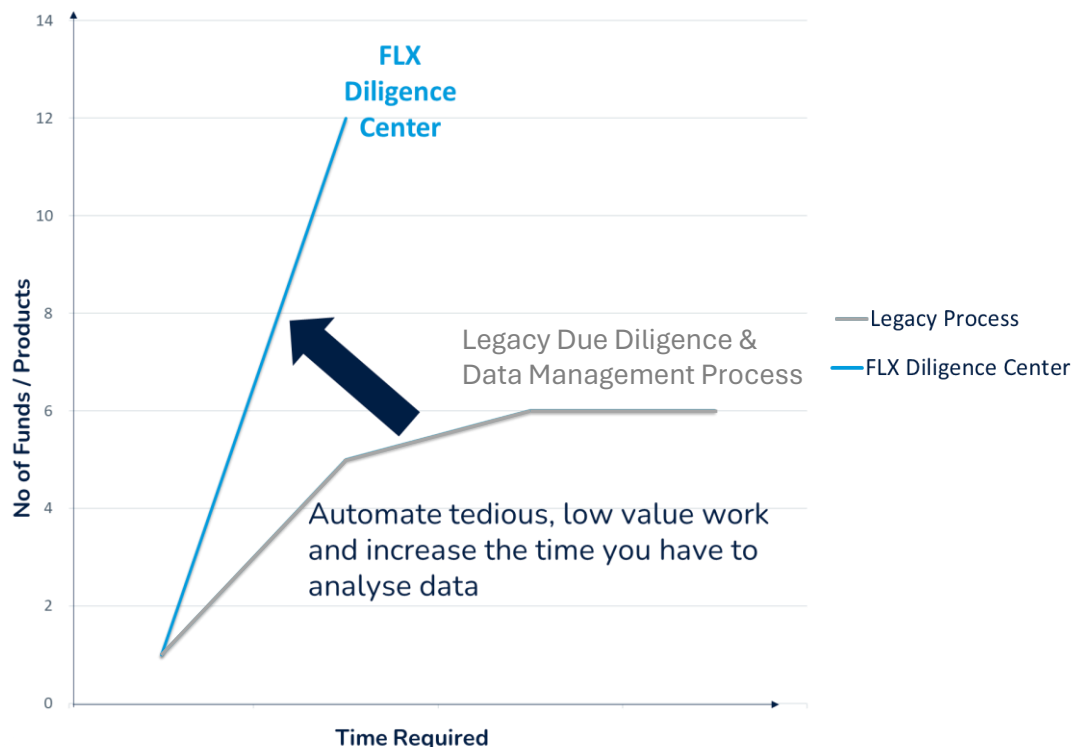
14

12

10

8

6

4

2

0

No of Funds / Products

Time Required

FLX Diligence Center

Legacy Due Diligence & Data Management Process

Automate tedious, low value work and increase the time you have to analyse data

Legacy Process

FLX Diligence Center